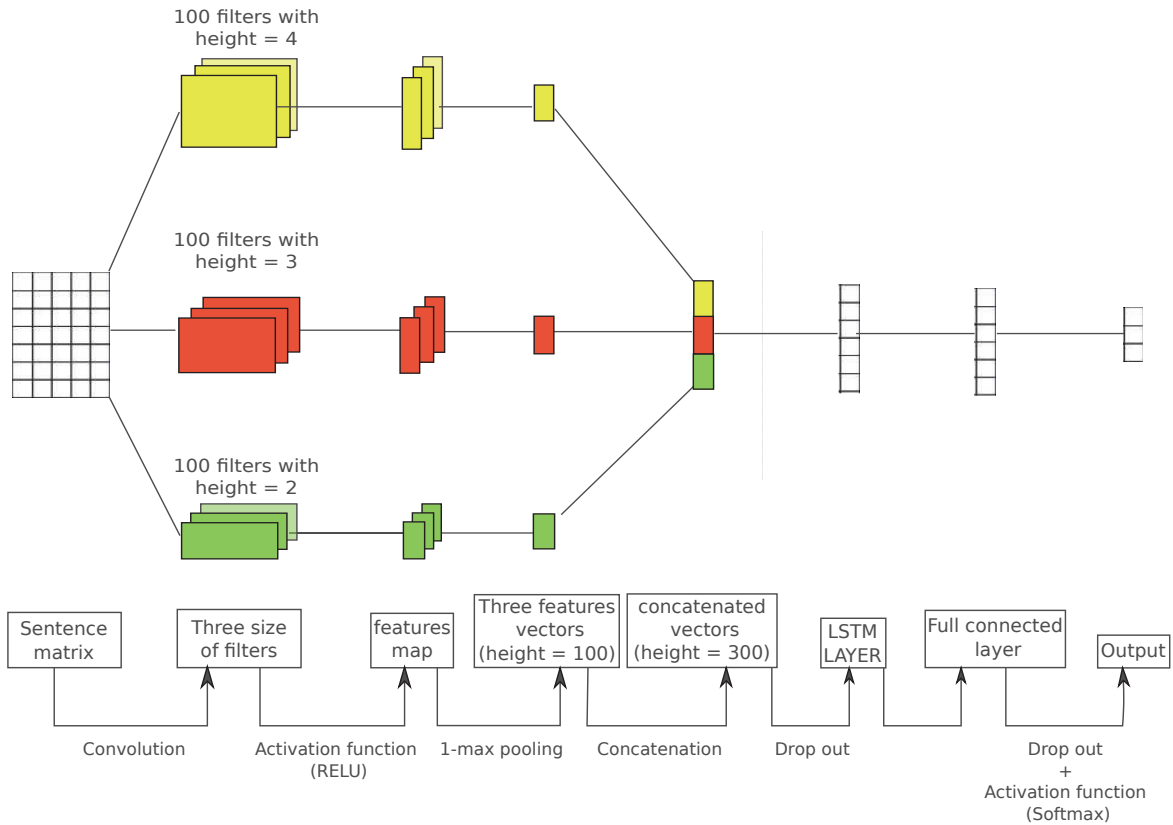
100 filters with height = 4

100 filters with height = 3

100 filters with height = 2

Sentence matrix

Three size of filters

features map

Three features vectors (height = 100)

concatenated vectors (height = 300)

LSTM LAYER

Full connected layer

Output

Convolution

Activation function (RELU)

1-max pooling

Concatenation

Drop out

Drop out + Activation function (Softmax)